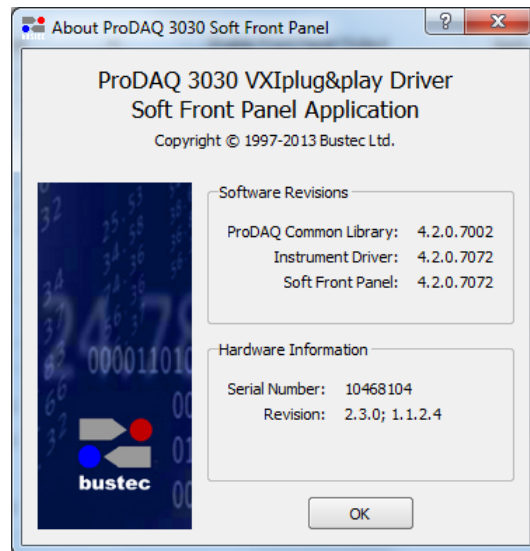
About ProDAQ 3030 Soft Front Panel

?

X

ProDAQ 3030 VXIplug&play Driver
Soft Front Panel Application

Copyright © 1997-2013 Bustec Ltd.

bustec

Software Revisions

| | |
|---|---|
| ProDAQ Common Library: | 4.2.0.7002 |
| Instrument Driver: | 4.2.0.7072 |
| Soft Front Panel: | 4.2.0.7072 |

Hardware Information

| | |
|---|---|
| Serial Number: | 10468104 |
| Revision: | 2.3.0; 1.1.2.4 |

OK